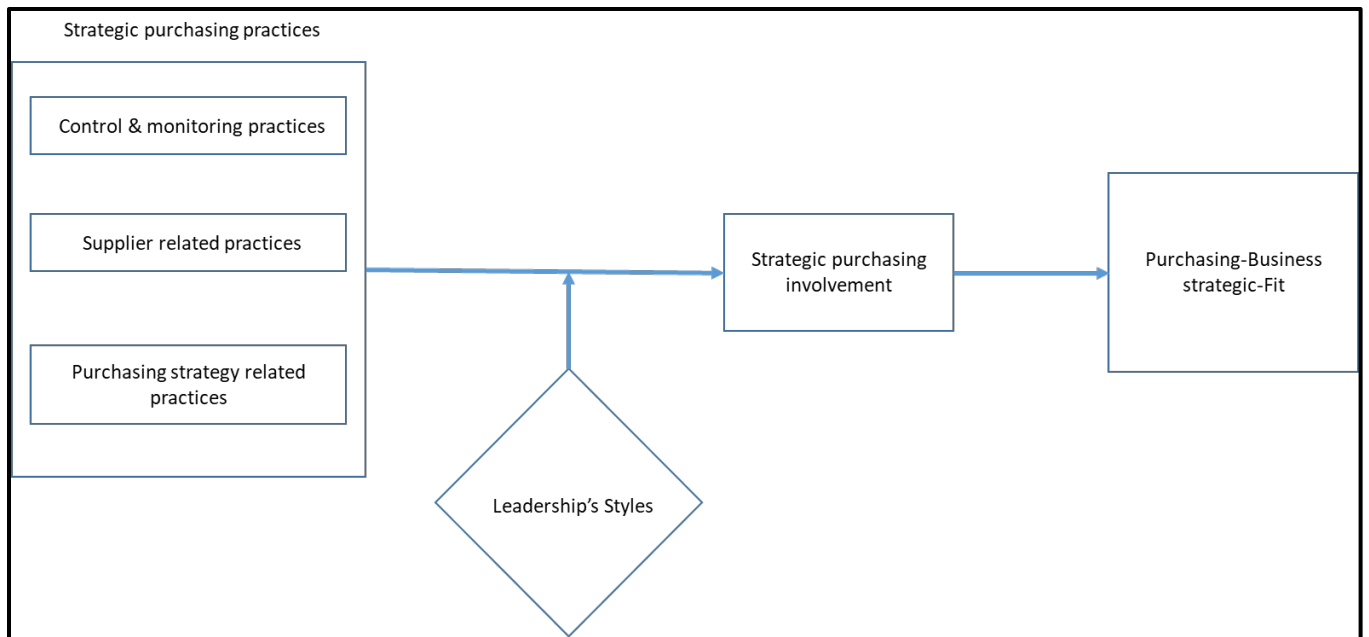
Strategic purchasing practices

Control & monitoring practices

Supplier related practices

Purchasing strategy related practices

Strategic purchasing involvement

Purchasing-Business strategic-Fit

Leadership's Styles